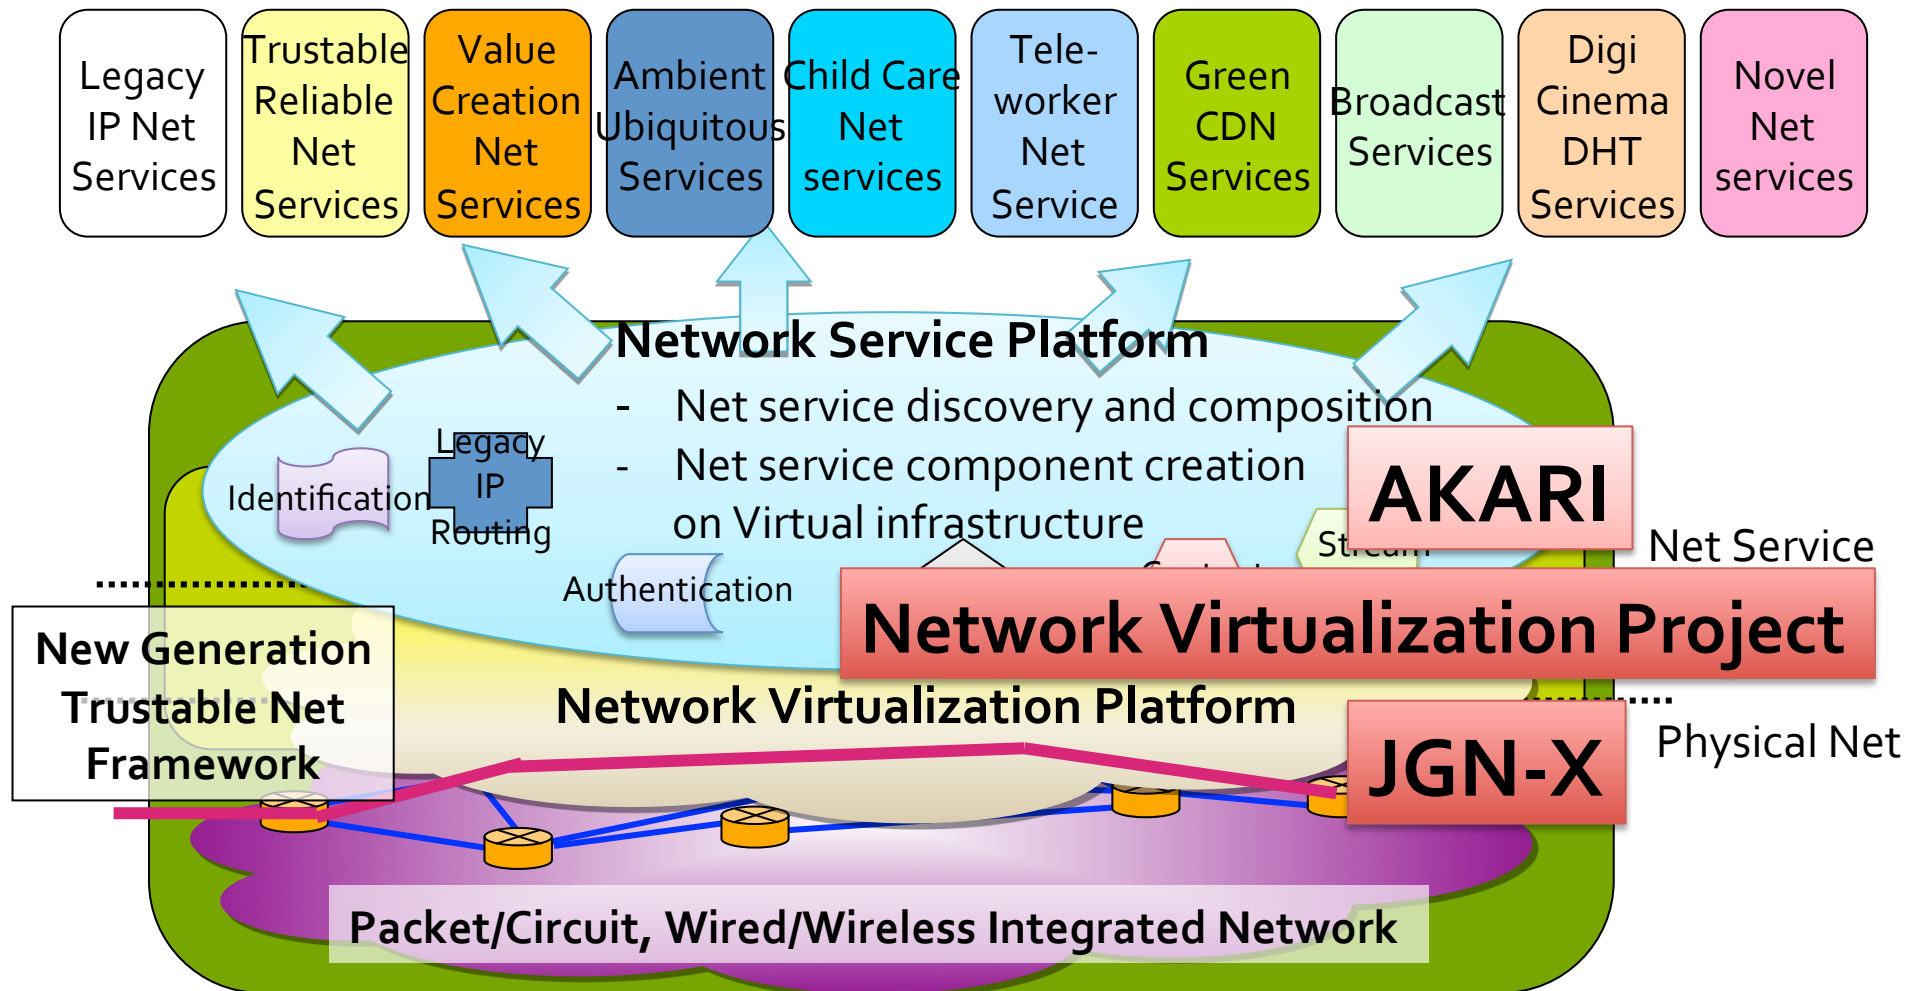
Legacy IP Net Services

Trustable Reliable Net Services

Value Creation Net Services

Ambient Ubiquitous Services

Child Care Net services

Tele-worker Net Service

Green CDN Services

Broadcast Services

Digi Cinema DHT Services

Novel Net services

Network Service Platform
- Net service discovery and composition
- Net service component creation on Virtual infrastructure

Identification

Legacy IP Routing

Authentication

Stream

AKARI

Net Service

Network Virtualization Project

New Generation Trustable Net Framework

Network Virtualization Platform

JGN-X

Physical Net

Packet/Circuit, Wired/Wireless Integrated Network